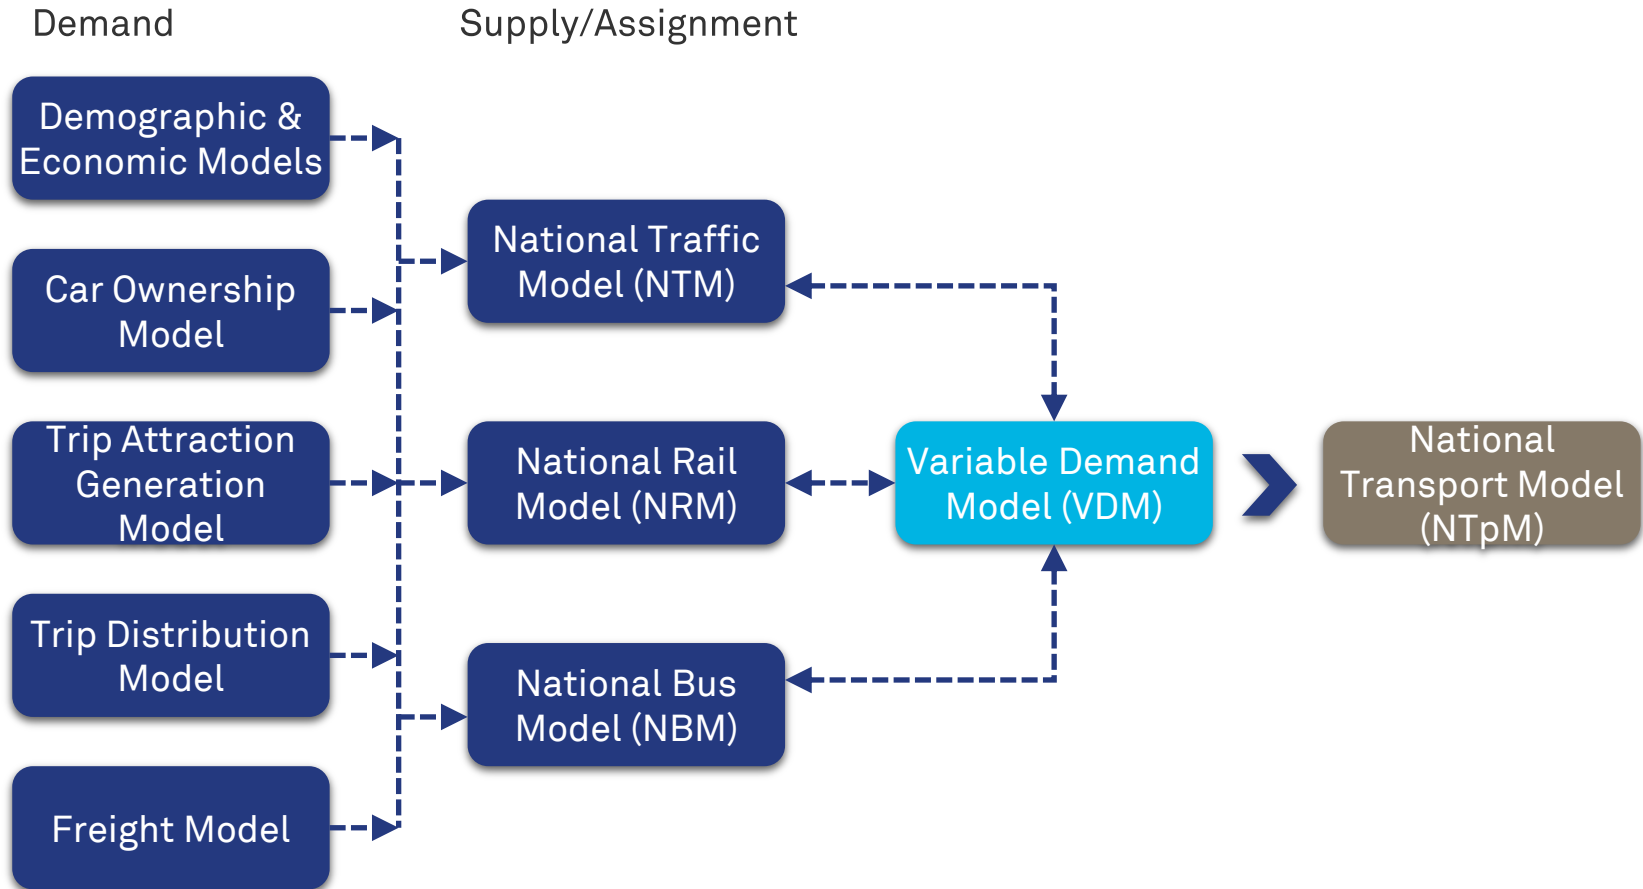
Demand

Supply/Assignment

Demographic & Economic Models

Car Ownership Model

Trip Attraction Generation Model

Trip Distribution Model

Freight Model

National Traffic Model (NTM)

National Rail Model (NRM)

National Bus Model (NBM)

Variable Demand Model (VDM)

National Transport Model (NTpM)